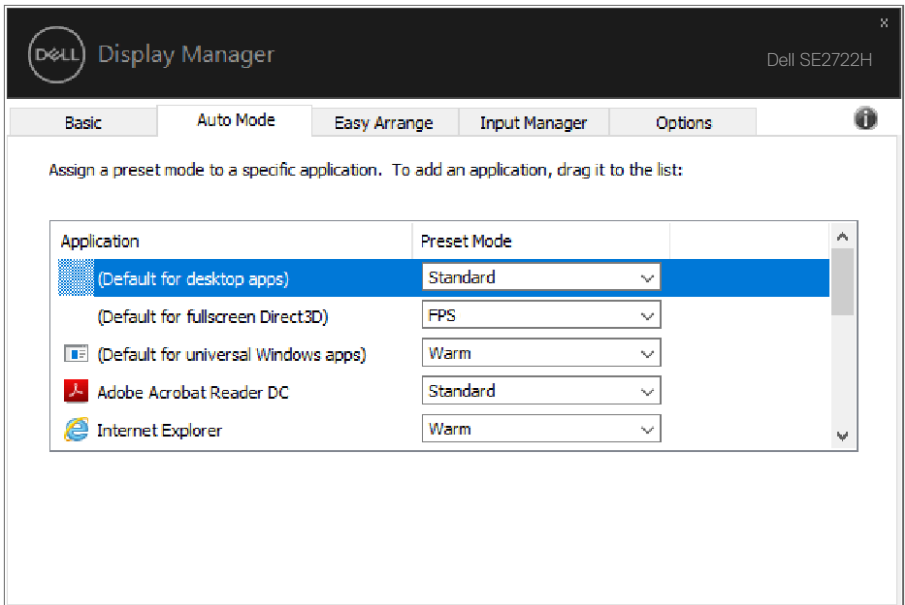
DELL Display Manager

Dell SE2722H

×

Basic | Auto Mode | Easy Arrange | Input Manager | Options

Assign a preset mode to a specific application. To add an application, drag it to the list:

| Application | Preset Mode |
|---|---|
| (Default for desktop apps) | Standard |
| (Default for fullscreen Direct3D) | FPS |
| (Default for universal Windows apps) | Warm |
| Adobe Acrobat Reader DC | Standard |
| Internet Explorer | Warm |